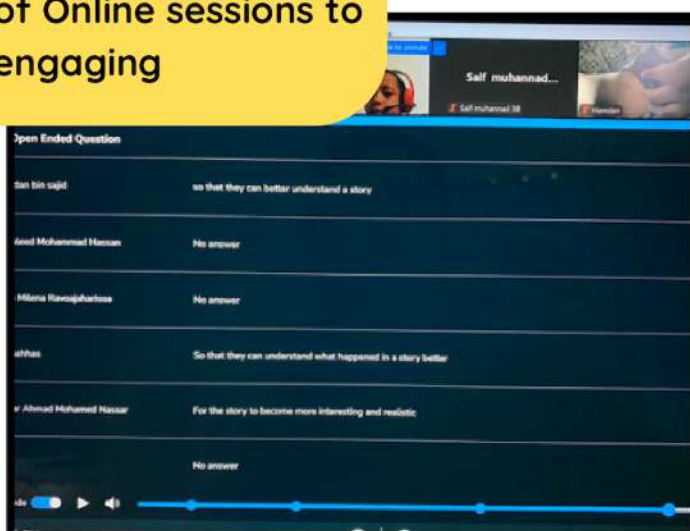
of Online sessions to
engaging

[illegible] to unmute

Saif muhannad...

Saif muhannad 38

Hamdan

Open Ended Question

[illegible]dan bin sajid | so that they can better understand a story

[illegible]eed Mohammad Hassan | No answer

Milena Ravoajaharisoa | No answer

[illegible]ahhas | So that they can understand what happened in a story better

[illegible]r Ahmad Mohamed Nassar | For the story to become more interesting and realistic

No answer

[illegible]de